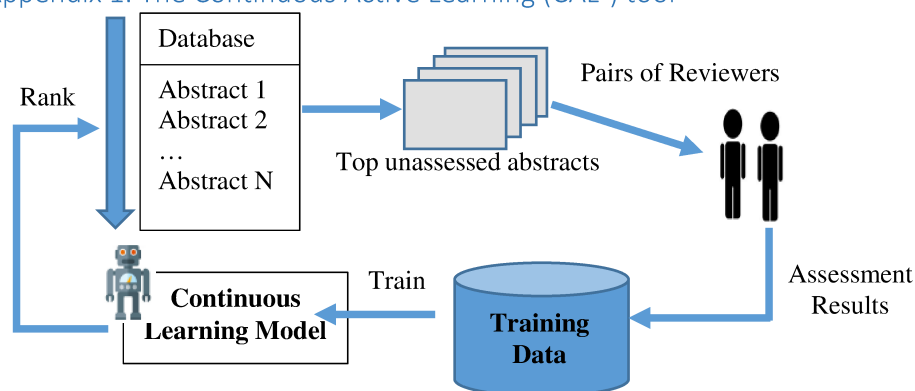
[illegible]ppendix 1. The Continuous Active Learning (CAL®) tool

Database

Abstract 1
Abstract 2
…
Abstract N

Rank

Top unassessed abstracts

Pairs of Reviewers

Assessment Results

Training Data

Train

Continuous Learning Model